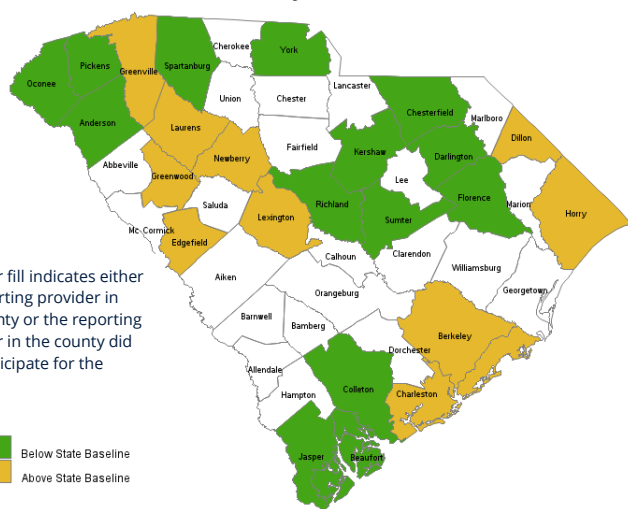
Oconee
Pickens
Greenville
Spartanburg
Cherokee
York
Union
Chester
Lancaster
Chesterfield
Marlboro
Anderson
Laurens
Fairfield
Dillon
Abbeville
Newberry
Kershaw
Darlington
Greenwood
Lee
Florence
Marion
Saluda
Richland
Sumter
Horry
Lexington
Mc Cormick
Edgefield
Calhoun
Clarendon
r fill indicates either
rting provider in
nty or the reporting
r in the county did
icipate for the
Aiken
Williamsburg
Orangeburg
Georgetown
Barnwell
Bamberg
Berkeley
Dorchester
Allendale
Hampton
Colleton
Charleston
Jasper
Beaufort
Below State Baseline
Above State Baseline